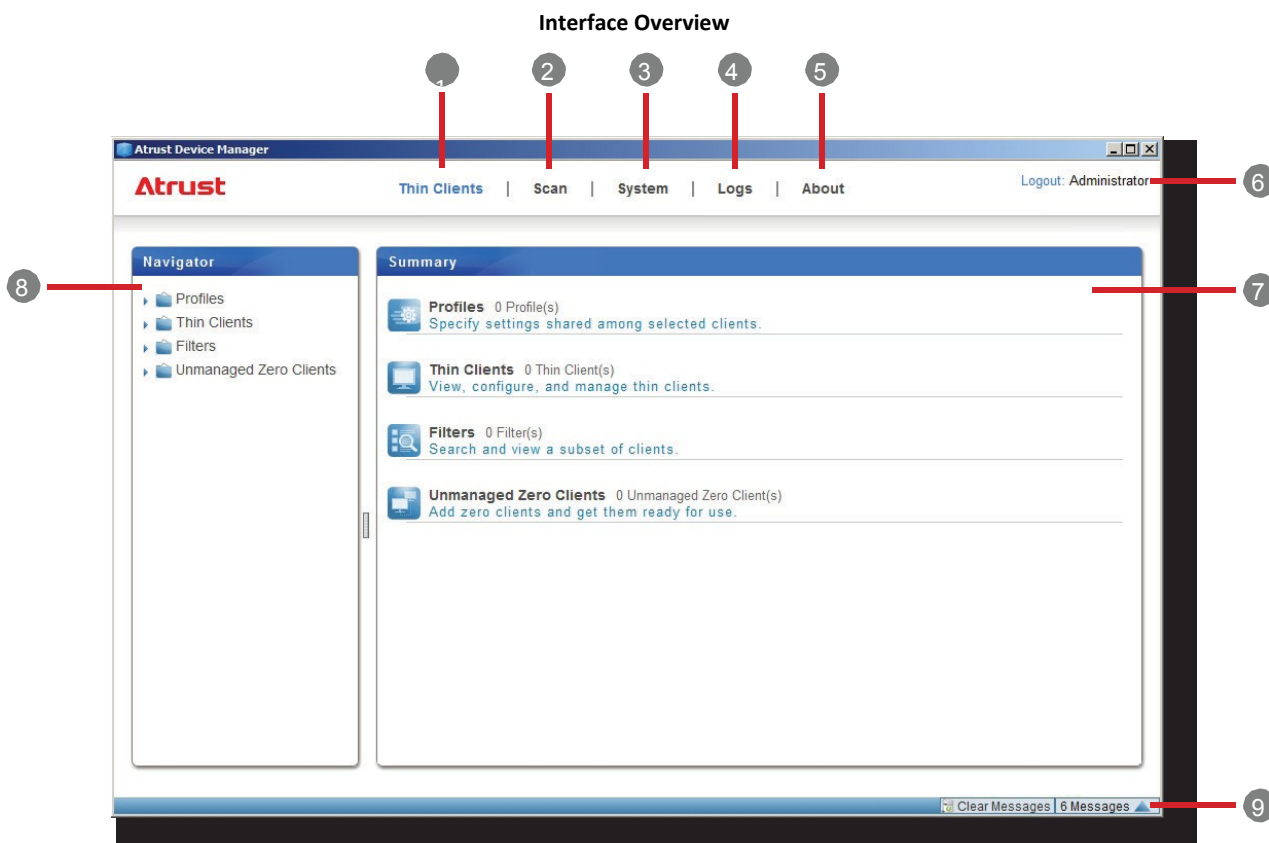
Interface Overview

1 2 3 4 5

Atrust Device Manager

Atrust

Thin Clients | Scan | System | Logs | About

Logout: Administrator

6

8

Navigator

Profiles
Thin Clients
Filters
Unmanaged Zero Clients

Summary

7

Profiles 0 Profile(s)
Specify settings shared among selected clients.

Thin Clients 0 Thin Client(s)
View, configure, and manage thin clients.

Filters 0 Filter(s)
Search and view a subset of clients.

Unmanaged Zero Clients 0 Unmanaged Zero Client(s)
Add zero clients and get them ready for use.

Clear Messages | 6 Messages

9